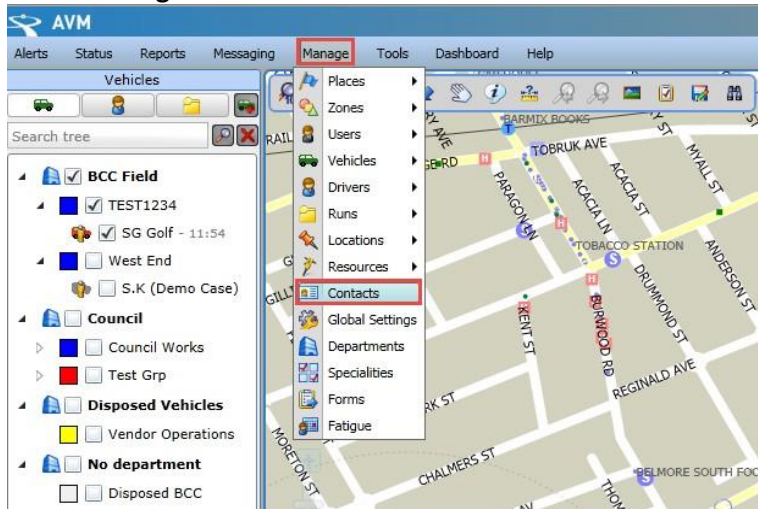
AVM

Alerts Status Reports Messaging Manage Tools Dashboard Help

Vehicles

Search tree

BCC Field
TEST1234
SG Golf - 11:54
West End
S.K (Demo Case)
Council
Council Works
Test Grp
Disposed Vehicles
Vendor Operations
No department
Disposed BCC

Places
Zones
Users
Vehicles
Drivers
Runs
Locations
Resources
Contacts
Global Settings
Departments
Specialities
Forms
Fatigue

BARMIX BOOKS
TOBRUK AVE
MYALL ST
ACACIA ST
ACACIA LN
PARAGON
TOBACCO STATION
ANDERSON ST
DRUMMOND ST
BURWOOD RD
KENT ST
REGINALD AVE
RK ST
MORETON ST
CHALMERS ST
BELMORE SOUTH FOO
THOM
GE RD
RAIL
GILL